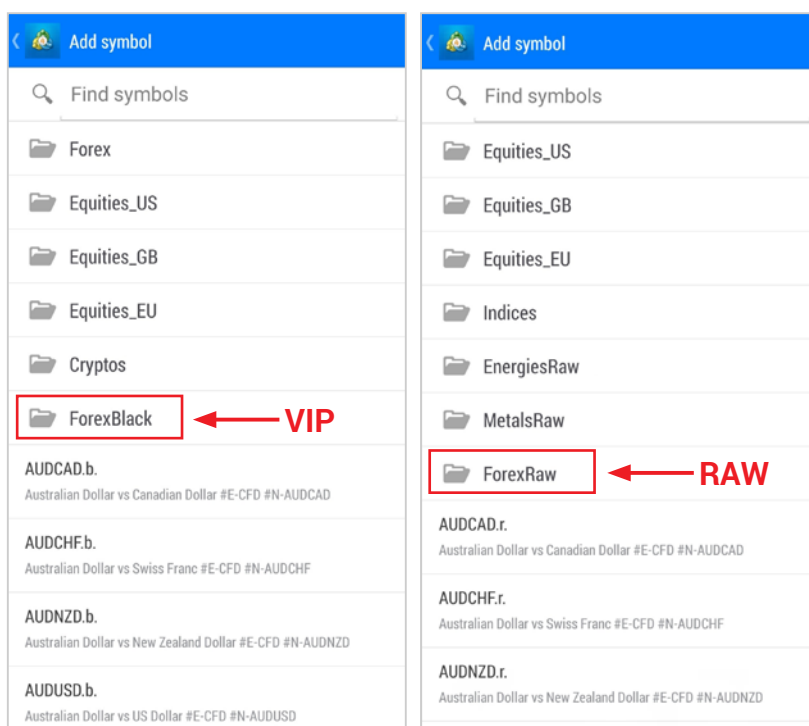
Add symbol

Find symbols

Forex

Equities_US

Equities_GB

Equities_EU

Cryptos

ForexBlack

VIP

AUDCAD.b.
Australian Dollar vs Canadian Dollar #E-CFD #N-AUDCAD

AUDCHF.b.
Australian Dollar vs Swiss Franc #E-CFD #N-AUDCHF

AUDNZD.b.
Australian Dollar vs New Zealand Dollar #E-CFD #N-AUDNZD

AUDUSD.b.
Australian Dollar vs US Dollar #E-CFD #N-AUDUSD

Add symbol

Find symbols

Equities_US

Equities_GB

Equities_EU

Indices

EnergiesRaw

MetalsRaw

ForexRaw

RAW

AUDCAD.r.
Australian Dollar vs Canadian Dollar #E-CFD #N-AUDCAD

AUDCHF.r.
Australian Dollar vs Swiss Franc #E-CFD #N-AUDCHF

AUDNZD.r.
Australian Dollar vs New Zealand Dollar #E-CFD #N-AUDNZD